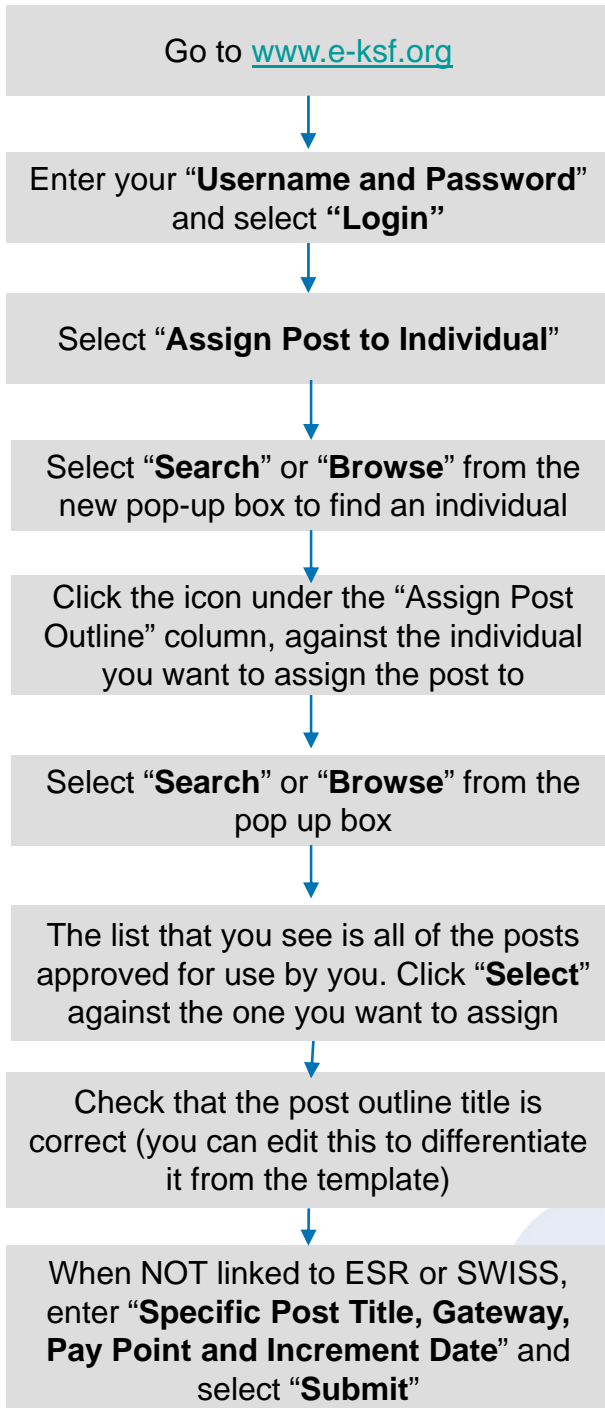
Go to www.e-ksf.org

Enter your “Username and Password” and select “Login”

Select “Assign Post to Individual”

Select “Search” or “Browse” from the new pop-up box to find an individual

Click the icon under the “Assign Post Outline” column, against the individual you want to assign the post to

Select “Search” or “Browse” from the pop up box

The list that you see is all of the posts approved for use by you. Click “Select” against the one you want to assign

Check that the post outline title is correct (you can edit this to differentiate it from the template)

When NOT linked to ESR or SWISS, enter “Specific Post Title, Gateway, Pay Point and Increment Date” and select “Submit”